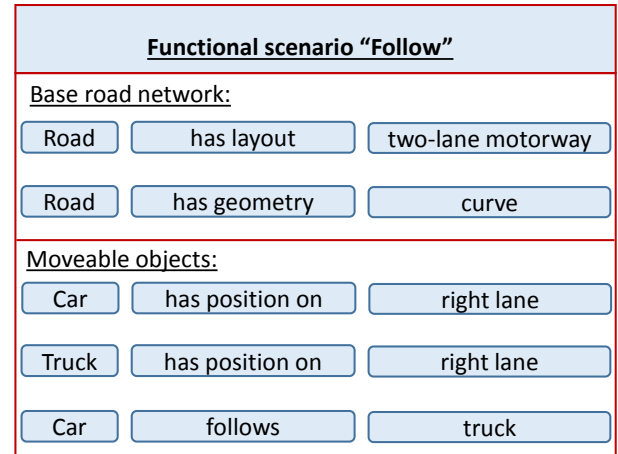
Functional scenario “Follow”

Base road network:

Road has layout two-lane motorway

Road has geometry curve

Moveable objects:

Car has position on right lane

Truck has position on right lane

Car follows truck